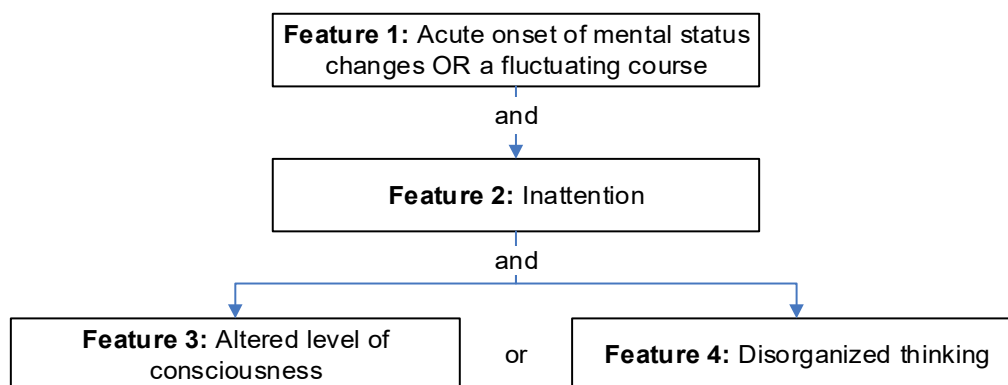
**Feature 1:** Acute onset of mental status changes OR a fluctuating course

and

**Feature 2:** Inattention

and

**Feature 3:** Altered level of consciousness

or

**Feature 4:** Disorganized thinking